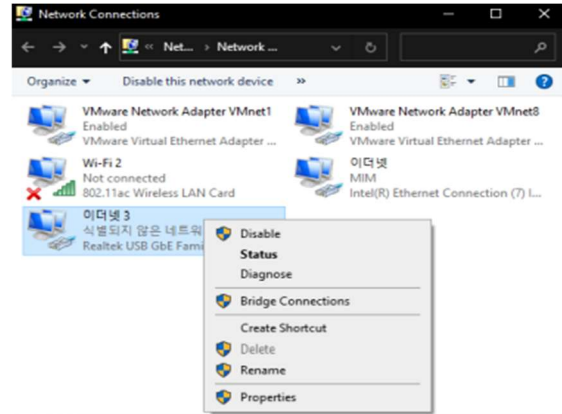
Network Connections

« Net... › Network ...

Organize ▾ Disable this network device »

VMware Network Adapter VMnet1
Enabled
VMware Virtual Ethernet Adapter ...

VMware Network Adapter VMnet8
Enabled
VMware Virtual Ethernet Adapter ...

Wi-Fi 2
Not connected
802.11ac Wireless LAN Card

이더넷
MIM
Intel(R) Ethernet Connection (7) I...

이더넷 3
식별되지 않은 네트워
Realtek USB GbE Fami

Disable
Status
Diagnose
Bridge Connections
Create Shortcut
Delete
Rename
Properties